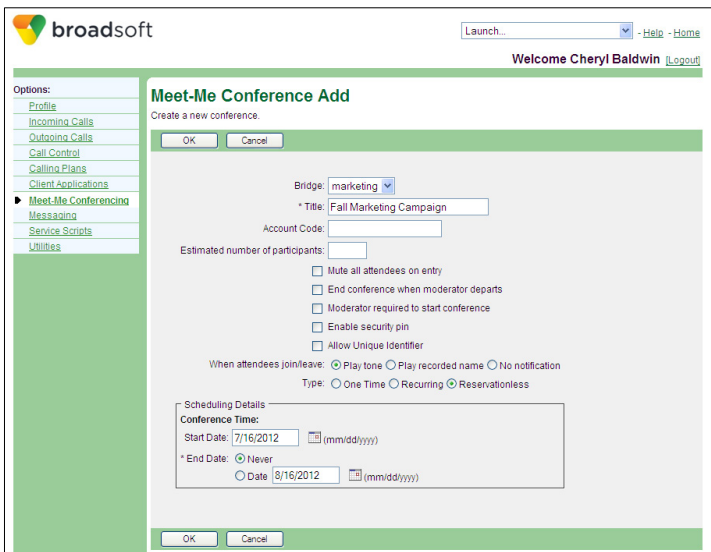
broadsoft

Launch... - Help - Home

Welcome Cheryl Baldwin [Logout]

Options:
Profile
Incoming Calls
Outgoing Calls
Call Control
Calling Plans
Client Applications
Meet-Me Conferencing
Messaging
Service Scripts
Utilities

Meet-Me Conference Add
Create a new conference.

OK Cancel

Bridge: marketing
* Title: Fall Marketing Campaign
Account Code:
Estimated number of participants:
Mute all attendees on entry
End conference when moderator departs
Moderator required to start conference
Enable security pin
Allow Unique Identifier
When attendees join/leave: Play tone Play recorded name No notification
Type: One Time Recurring Reservationless

Scheduling Details
Conference Time:
Start Date: 7/16/2012 (mm/dd/yyyy)
* End Date: Never
Date 8/16/2012 (mm/dd/yyyy)

OK Cancel